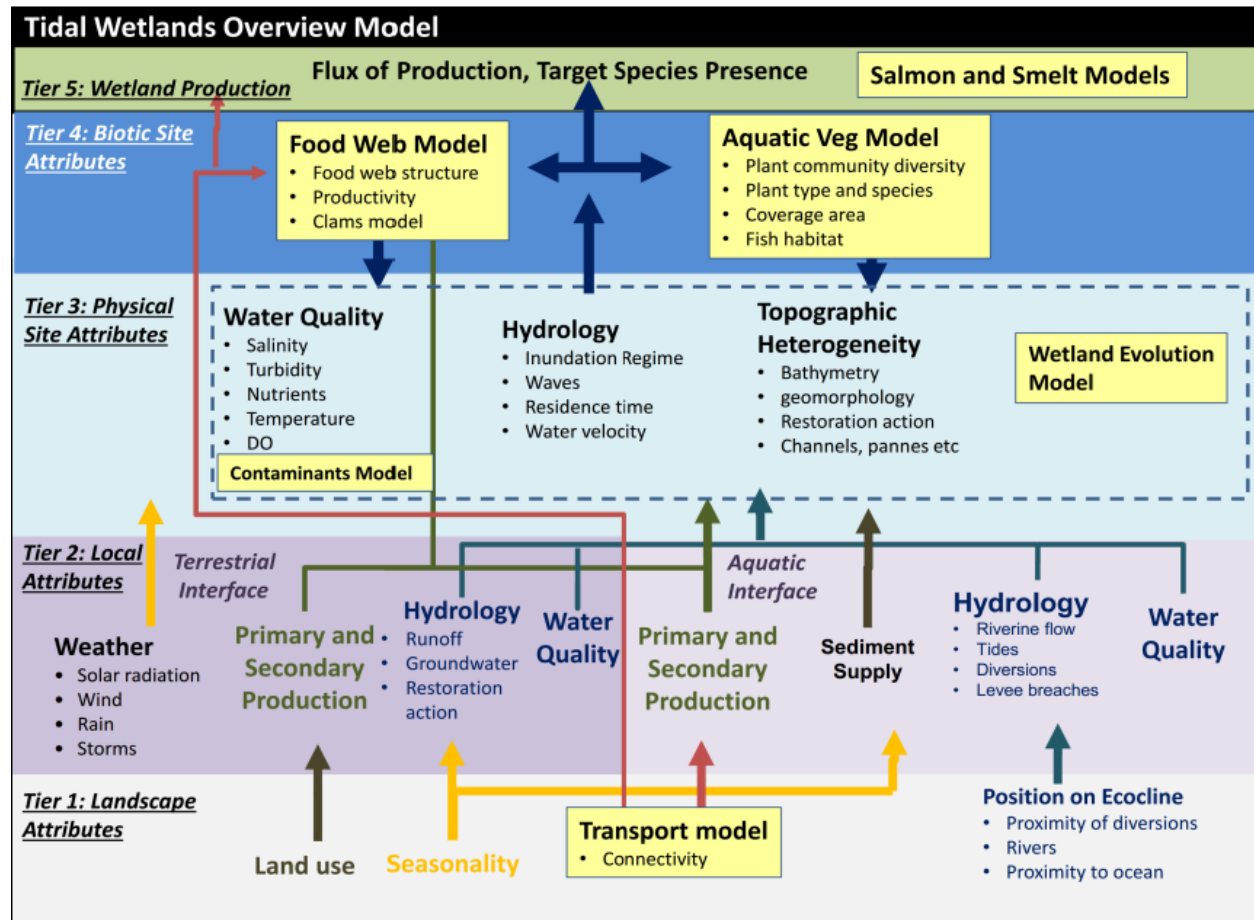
Tidal Wetlands Overview Model

Tier 5: Wetland Production

Flux of Production, Target Species Presence

Salmon and Smelt Models

Tier 4: Biotic Site Attributes

Food Web Model
- Food web structure
- Productivity
- Clams model

Aquatic Veg Model
- Plant community diversity
- Plant type and species
- Coverage area
- Fish habitat

Tier 3: Physical Site Attributes

Water Quality
- Salinity
- Turbidity
- Nutrients
- Temperature
- DO

Contaminants Model

Hydrology
- Inundation Regime
- Waves
- Residence time
- Water velocity

Topographic Heterogeneity
- Bathymetry
- geomorphology
- Restoration action
- Channels, pannes etc

Wetland Evolution Model

Tier 2: Local Attributes

Terrestrial Interface

Aquatic Interface

Weather
- Solar radiation
- Wind
- Rain
- Storms

Primary and Secondary Production

Hydrology
- Runoff
- Groundwater
- Restoration action

Water Quality

Primary and Secondary Production

Sediment Supply

Hydrology
- Riverine flow
- Tides
- Diversions
- Levee breaches

Water Quality

Tier 1: Landscape Attributes

Land use

Seasonality

Transport model
- Connectivity

Position on Ecocline
- Proximity of diversions
- Rivers
- Proximity to ocean